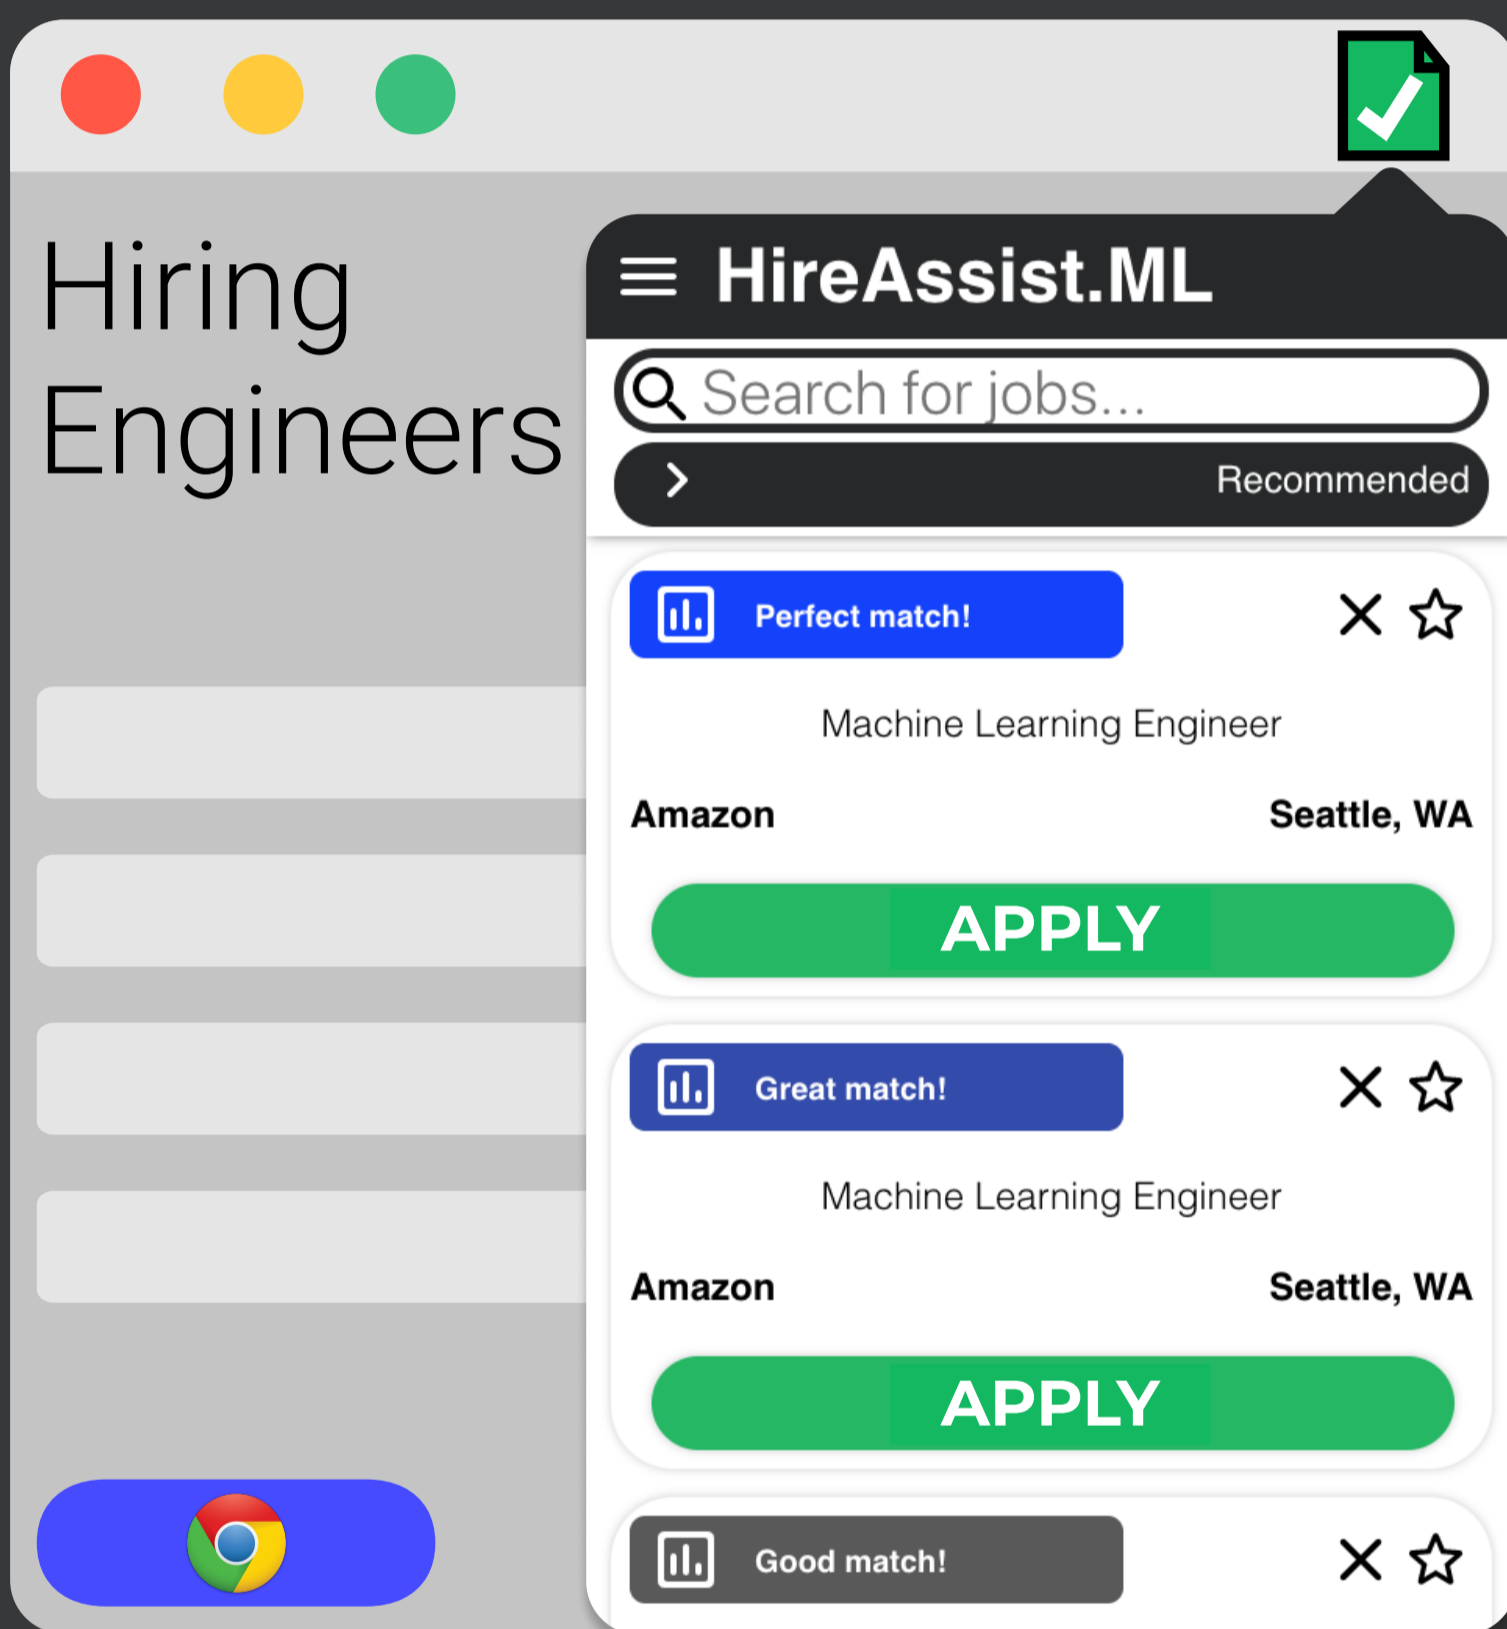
Hiring Engineers

HireAssist.ML

Search for jobs...

Recommended

Perfect match!

Machine Learning Engineer

Amazon

Seattle, WA

APPLY

Great match!

Machine Learning Engineer

Amazon

Seattle, WA

APPLY

Good match!